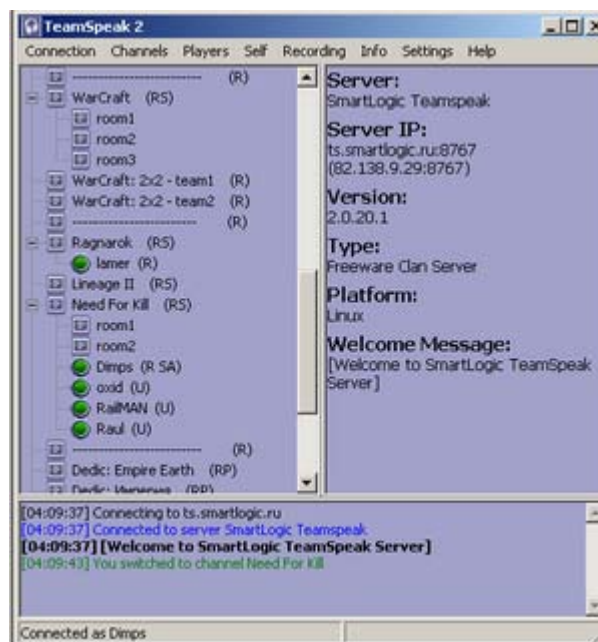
TeamSpeak 2

Connection Channels Players Self Recording Info Settings Help

------------------------ (R)
WarCraft (RS)
room1
room2
room3
WarCraft: 2x2 - team1 (R)
WarCraft: 2x2 - team2 (R)
------------------------ (R)
Ragnarok (RS)
lamer (R)
Lineage II (RS)
Need For Kill (RS)
room1
room2
Dimps (R SA)
oxid (U)
RailMAN (U)
Raul (U)
------------------------ (R)
Dedic: Empire Earth (RP)
Dedic: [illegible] (RP)

Server:
SmartLogic Teamspeak

Server IP:
ts.smartlogic.ru:8767
(82.138.9.29:8767)

Version:
2.0.20.1

Type:
Freeware Clan Server

Platform:
Linux

Welcome Message:
[Welcome to SmartLogic TeamSpeak Server]

[04:09:37] Connecting to ts.smartlogic.ru
[04:09:37] Connected to server SmartLogic Teamspeak
[04:09:37] [Welcome to SmartLogic TeamSpeak Server]
[04:09:43] You switched to channel Need For Kill

Connected as Dimps